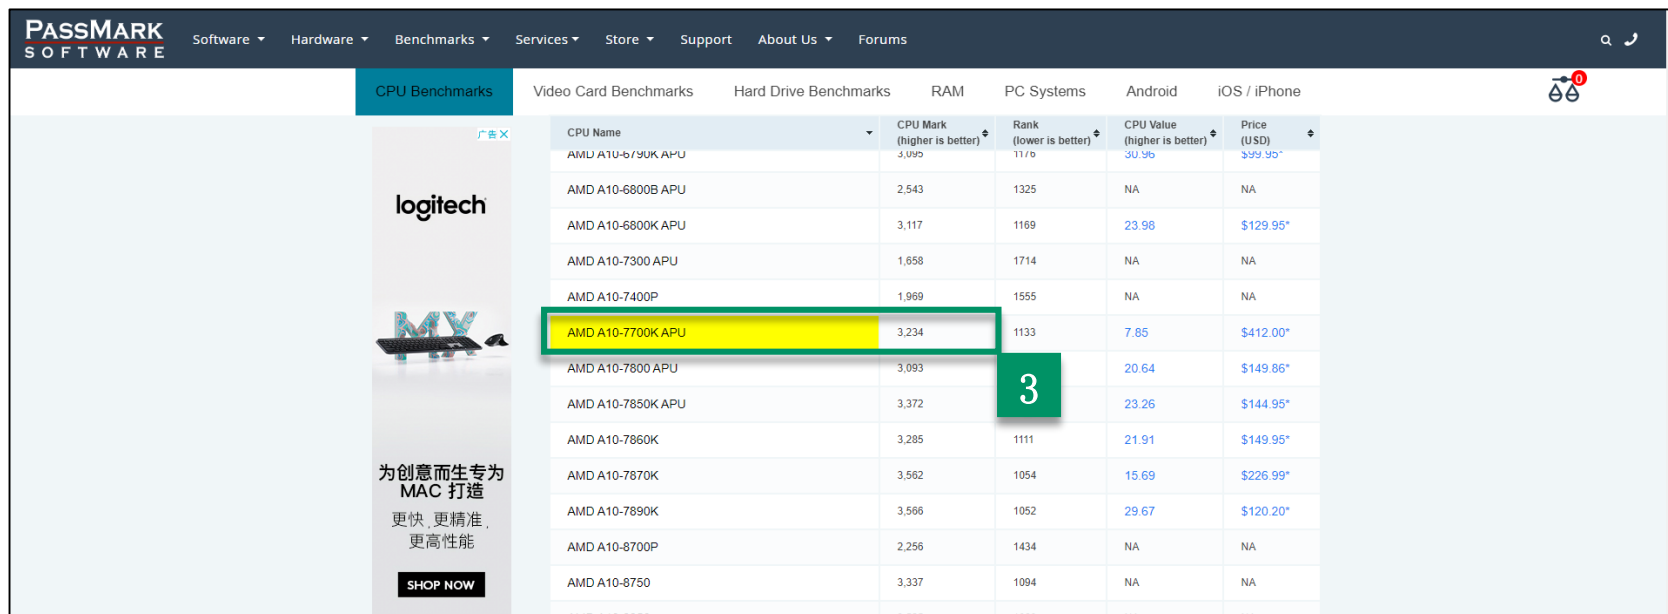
PASSMARK SOFTWARE

Software ▾ Hardware ▾ Benchmarks ▾ Services ▾ Store ▾ Support About Us ▾ Forums

CPU Benchmarks | Video Card Benchmarks | Hard Drive Benchmarks | RAM | PC Systems | Android | iOS / iPhone

0

广告 ✕

logitech

MX

为创意而生专为 MAC 打造

更快，更精准，更高性能

SHOP NOW

| CPU Name | CPU Mark (higher is better) | Rank (lower is better) | CPU Value (higher is better) | Price (USD) |
|---|---|---|---|---|
| AMD A10-6790K APU | 3,095 | 1176 | 30.96 | $99.95* |
| AMD A10-6800B APU | 2,543 | 1325 | NA | NA |
| AMD A10-6800K APU | 3,117 | 1169 | 23.98 | $129.95* |
| AMD A10-7300 APU | 1,658 | 1714 | NA | NA |
| AMD A10-7400P | 1,969 | 1555 | NA | NA |
| AMD A10-7700K APU | 3,234 | 1133 | 7.85 | $412.00* |
| AMD A10-7800 APU | 3,093 | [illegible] | 20.64 | $149.86* |
| AMD A10-7850K APU | 3,372 | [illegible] | 23.26 | $144.95* |
| AMD A10-7860K | 3,285 | 1111 | 21.91 | $149.95* |
| AMD A10-7870K | 3,562 | 1054 | 15.69 | $226.99* |
| AMD A10-7890K | 3,566 | 1052 | 29.67 | $120.20* |
| AMD A10-8700P | 2,256 | 1434 | NA | NA |
| AMD A10-8750 | 3,337 | 1094 | NA | NA |

3